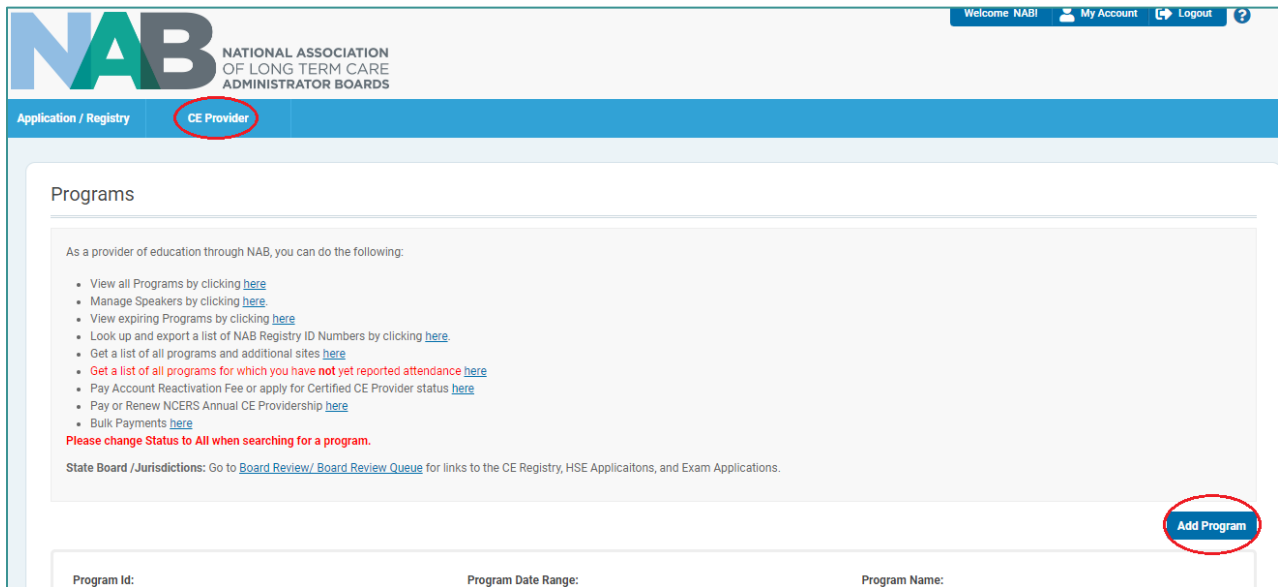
NAB NATIONAL ASSOCIATION OF LONG TERM CARE ADMINISTRATOR BOARDS

Welcome NABI | My Account | Logout | ?

Application / Registry | CE Provider

Programs

As a provider of education through NAB, you can do the following:

- View all Programs by clicking here
- Manage Speakers by clicking here.
- View expiring Programs by clicking here
- Look up and export a list of NAB Registry ID Numbers by clicking here.
- Get a list of all programs and additional sites here
- Get a list of all programs for which you have not yet reported attendance here
- Pay Account Reactivation Fee or apply for Certified CE Provider status here
- Pay or Renew NCERS Annual CE Providership here
- Bulk Payments here

Please change Status to All when searching for a program.

State Board /Jurisdictions: Go to Board Review/ Board Review Queue for links to the CE Registry, HSE Applicaitons, and Exam Applications.

Add Program

Program Id: | Program Date Range: | Program Name: